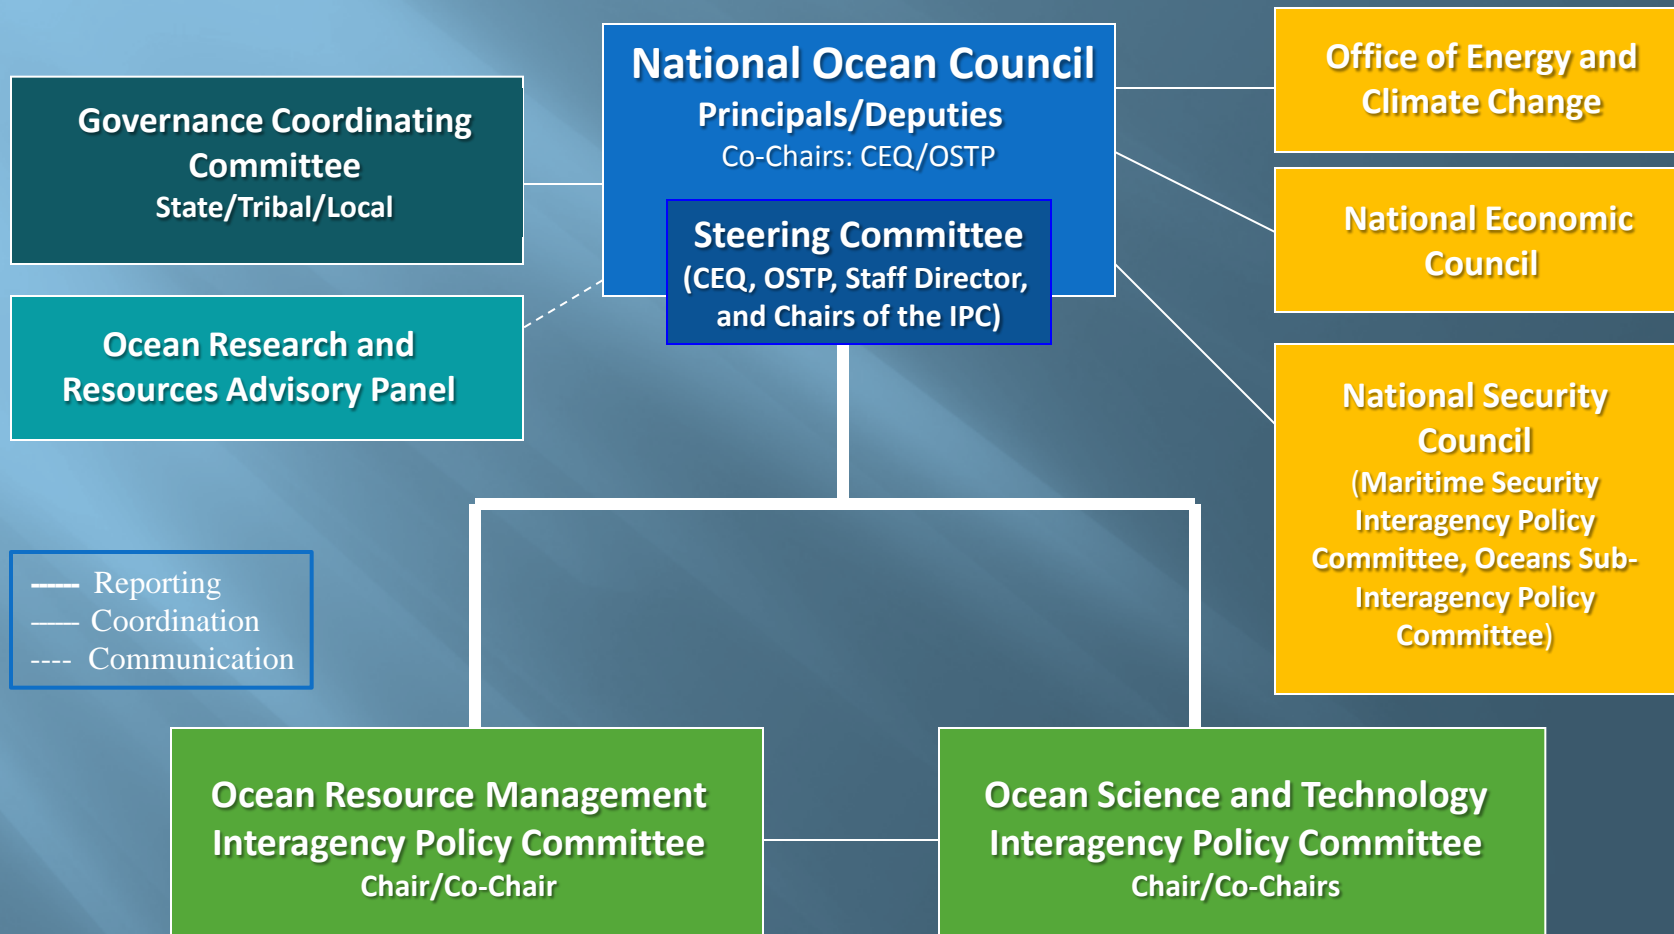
Governance Coordinating Committee
State/Tribal/Local

Ocean Research and Resources Advisory Panel

National Ocean Council
Principals/Deputies
Co-Chairs: CEQ/OSTP

Steering Committee
(CEQ, OSTP, Staff Director, and Chairs of the IPC)

Office of Energy and Climate Change

National Economic Council

National Security Council
(Maritime Security Interagency Policy Committee, Oceans Sub-Interagency Policy Committee)

------ Reporting
—— Coordination
---- Communication

Ocean Resource Management Interagency Policy Committee
Chair/Co-Chair

Ocean Science and Technology Interagency Policy Committee
Chair/Co-Chairs